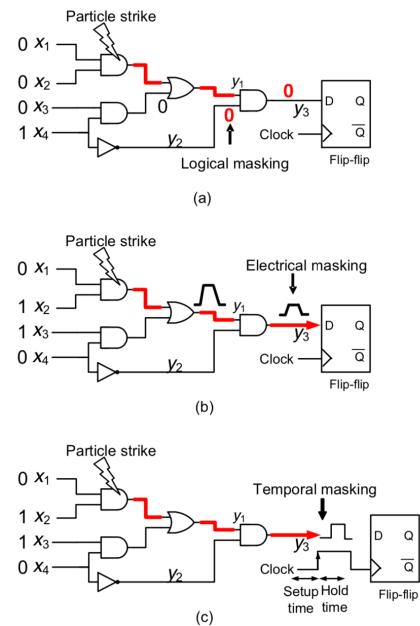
Particle strike

0 $x_1$

0 $x_2$

0 $x_3$

1 $x_4$

0

$y_1$

0

0

$y_3$

$y_2$

D Q

Clock $\overline{Q}$

Logical masking

Flip-flip

(a)

Particle strike

0 $x_1$

1 $x_2$

1 $x_3$

0 $x_4$

$y_1$

Electrical masking

$y_3$

$y_2$

D Q

Clock $\overline{Q}$

Flip-flip

(b)

Particle strike

0 $x_1$

1 $x_2$

1 $x_3$

0 $x_4$

$y_1$

Temporal masking

$y_3$

$y_2$

D Q

Clock $\overline{Q}$

Setup time

Hold time

Flip-flip

(c)